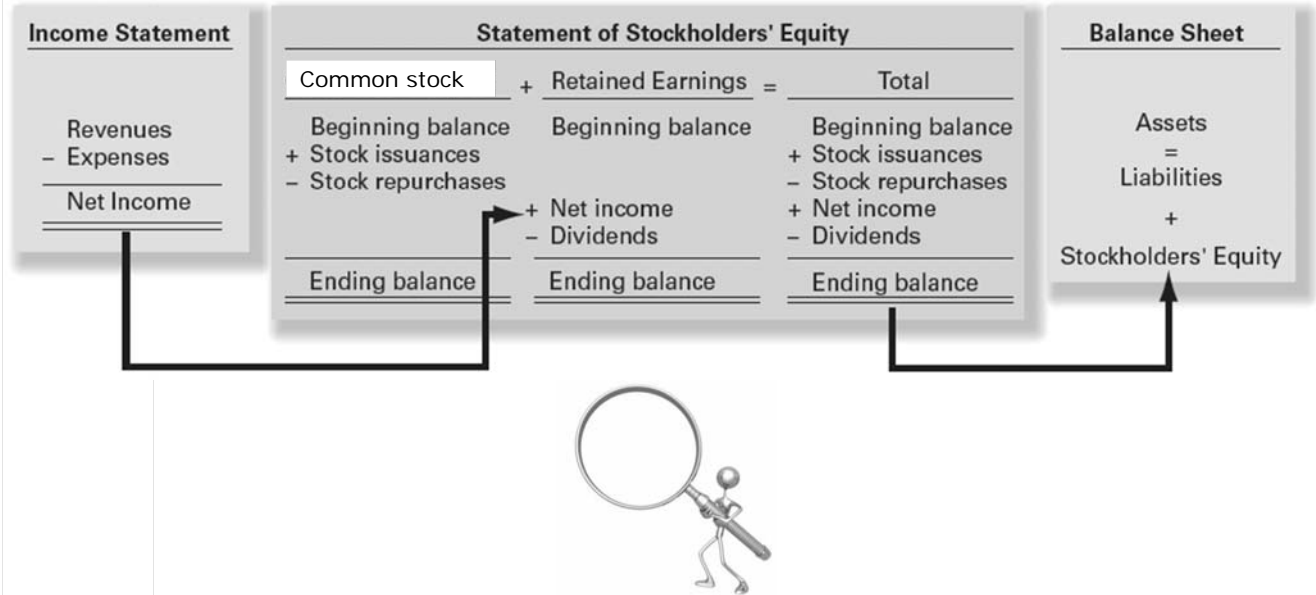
Income Statement

Revenues
− Expenses

Net Income

Statement of Stockholders' Equity

| Common stock | + | Retained Earnings | = | Total |
|---|---|---|---|---|
| Beginning balance | | Beginning balance | | Beginning balance |
| + Stock issuances | | | | + Stock issuances |
| − Stock repurchases | | | | − Stock repurchases |
| | | + Net income | | + Net income |
| | | − Dividends | | − Dividends |
| Ending balance | | Ending balance | | Ending balance |

Balance Sheet

Assets
=
Liabilities
+
Stockholders' Equity